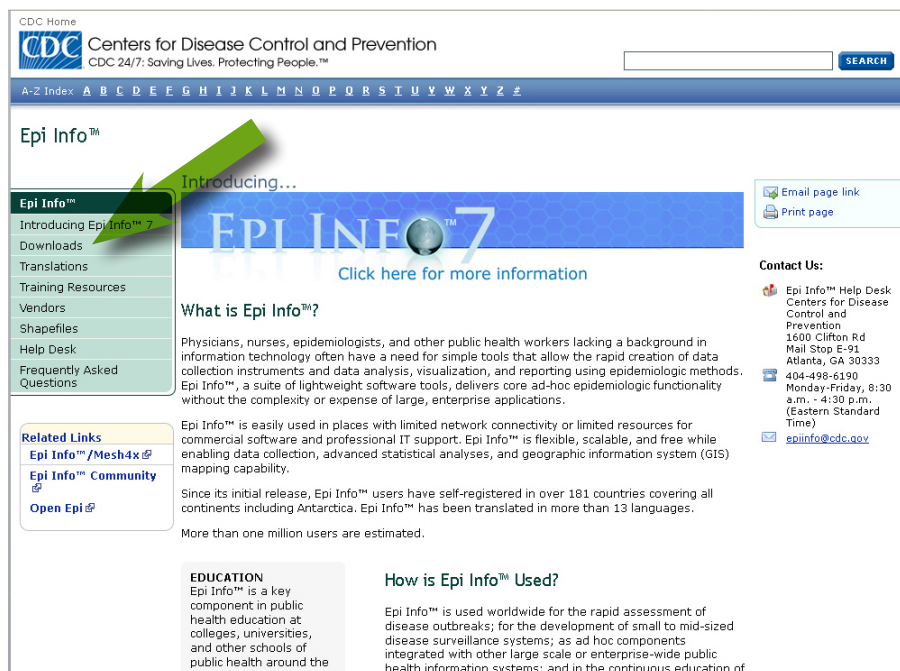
CDC Home
CDC Centers for Disease Control and Prevention
CDC 24/7: Saving Lives. Protecting People.™

SEARCH

A-Z Index A B C D E F G H I J K L M N O P Q R S T U V W X Y Z #

Epi Info™

Epi Info™
Introducing Epi Info™ 7
Downloads
Translations
Training Resources
Vendors
Shapefiles
Help Desk
Frequently Asked Questions

Related Links
Epi Info™/Mesh4x
Epi Info™ Community
Open Epi

Introducing...
EPI INFO 7
Click here for more information

What is Epi Info™?

Physicians, nurses, epidemiologists, and other public health workers lacking a background in information technology often have a need for simple tools that allow the rapid creation of data collection instruments and data analysis, visualization, and reporting using epidemiologic methods. Epi Info™, a suite of lightweight software tools, delivers core ad-hoc epidemiologic functionality without the complexity or expense of large, enterprise applications.

Epi Info™ is easily used in places with limited network connectivity or limited resources for commercial software and professional IT support. Epi Info™ is flexible, scalable, and free while enabling data collection, advanced statistical analyses, and geographic information system (GIS) mapping capability.

Since its initial release, Epi Info™ users have self-registered in over 181 countries covering all continents including Antarctica. Epi Info™ has been translated in more than 13 languages.

More than one million users are estimated.

EDUCATION
Epi Info™ is a key component in public health education at colleges, universities, and other schools of public health around the

How is Epi Info™ Used?

Epi Info™ is used worldwide for the rapid assessment of disease outbreaks; for the development of small to mid-sized disease surveillance systems; as ad hoc components integrated with other large scale or enterprise-wide public health information systems; and in the continuous education of

Email page link
Print page

Contact Us:
Epi Info™ Help Desk
Centers for Disease Control and Prevention
1600 Clifton Rd
Mail Stop E-91
Atlanta, GA 30333
404-498-6190
Monday-Friday, 8:30 a.m. - 4:30 p.m. (Eastern Standard Time)
epiinfo@cdc.gov